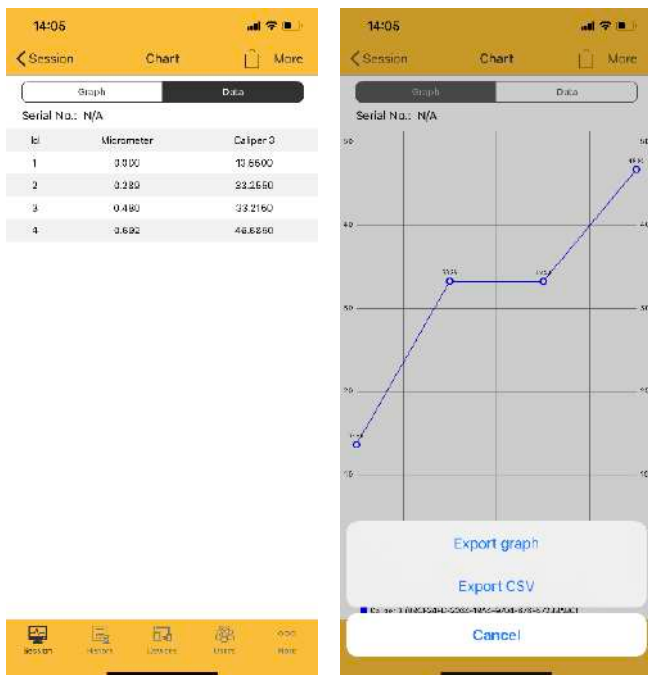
14:05

Session Chart More

Graph Data

Serial No.: N/A

| Id | Micrometer | Caliper 3 |
|---|---|---|
| 1 | 0.000 | 13.6600 |
| 2 | 0.280 | 33.2550 |
| 3 | 0.460 | 33.2160 |
| 4 | 0.692 | 46.6860 |

Session History Devices Users More

14:05

Session Chart More

Graph Data

Serial No.: N/A

50
40
30
20
10

50
40
30
20
10

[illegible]
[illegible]
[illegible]
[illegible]

Export graph

Export CSV

Caliper 3 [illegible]

Cancel